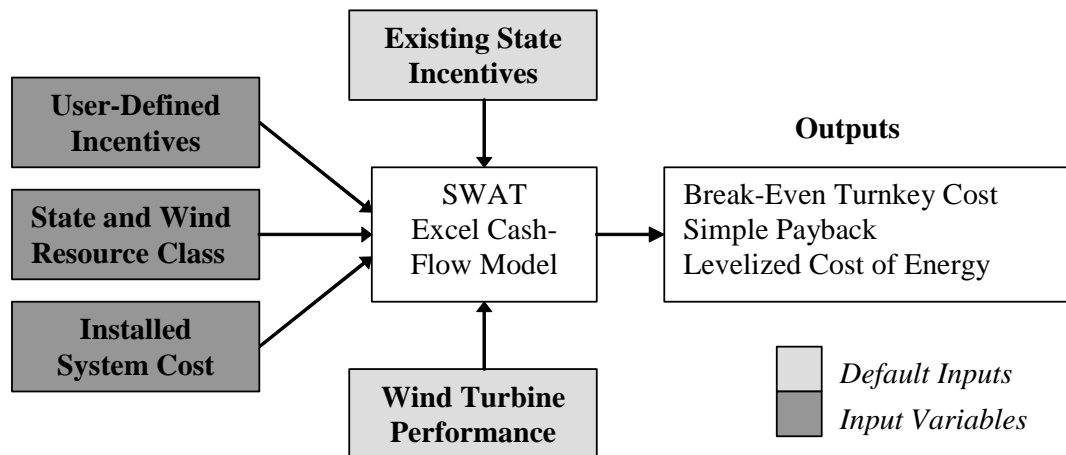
Existing State Incentives

User-Defined Incentives

State and Wind Resource Class

Installed System Cost

SWAT Excel Cash-Flow Model

Wind Turbine Performance

Outputs

Break-Even Turnkey Cost
Simple Payback
Levelized Cost of Energy

Default Inputs
Input Variables